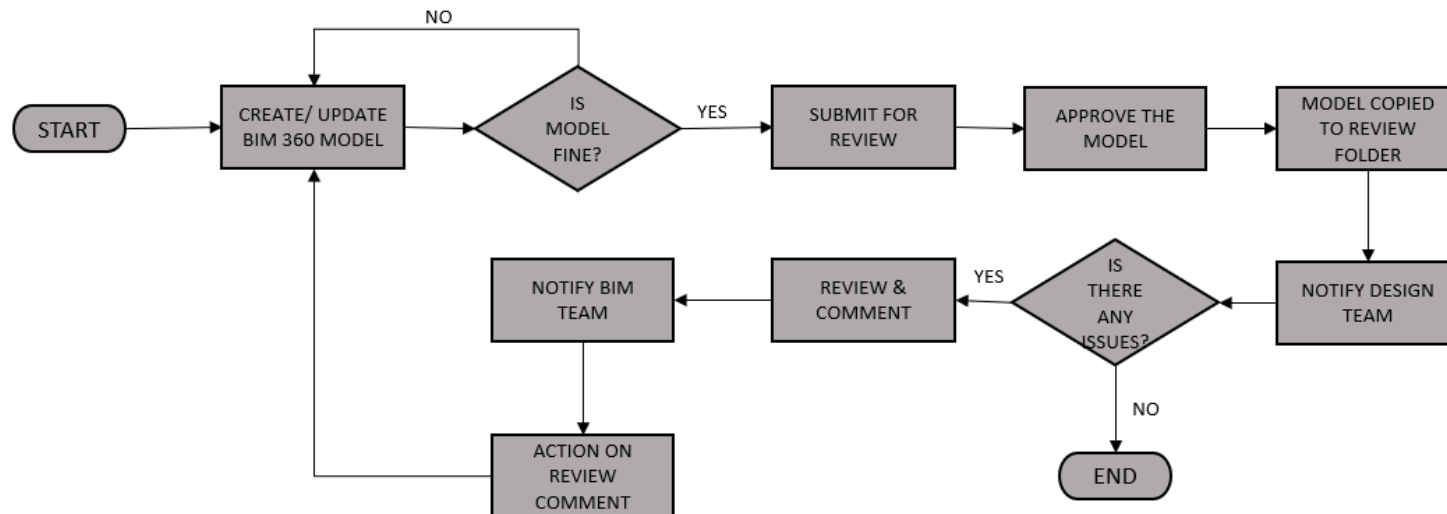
NO

START

CREATE/ UPDATE BIM 360 MODEL

IS MODEL FINE?

YES

SUBMIT FOR REVIEW

APPROVE THE MODEL

MODEL COPIED TO REVIEW FOLDER

NOTIFY DESIGN TEAM

IS THERE ANY ISSUES?

YES

REVIEW & COMMENT

NOTIFY BIM TEAM

ACTION ON REVIEW COMMENT

NO

END